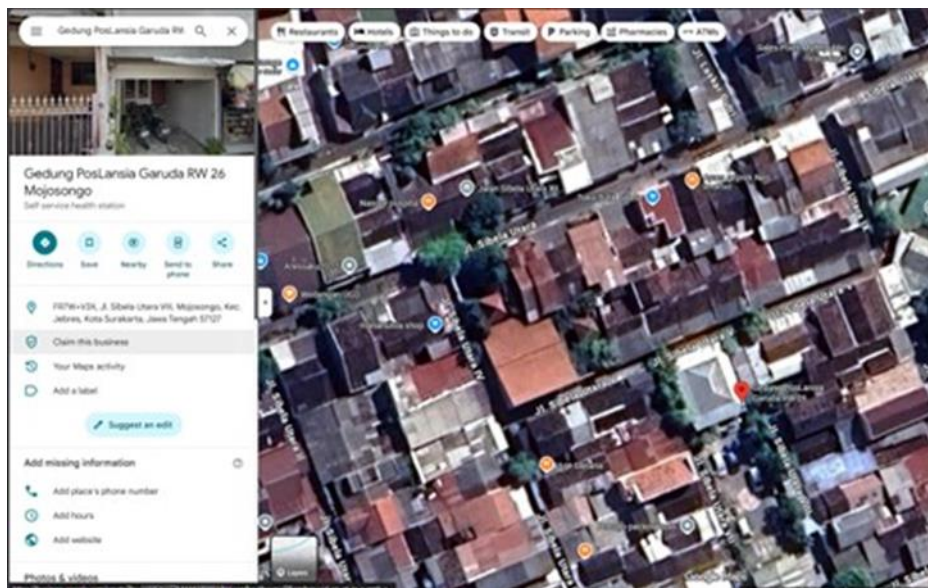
Gedung PosLansia Garuda RW

Restaurants
Hotels
Things to do
Transit
Parking
Pharmacies
ATMs

Gedung PosLansia Garuda RW 26 Mojosongo
Self service health station

Directions
Save
Nearby
Send to phone
Share

FR7M+V3X, Jl. Sibela Utara VIII, Mojosongo, Kec. Jebres, Kota Surakarta, Jawa Tengah 57127

Claim this business

Your Maps activity

Add a label

Suggest an edit

Add missing information

Add place's phone number

Add hours

Add website

Photos & videos

Jl. Sibela Utara

Jl. Sibela Utara

Layers